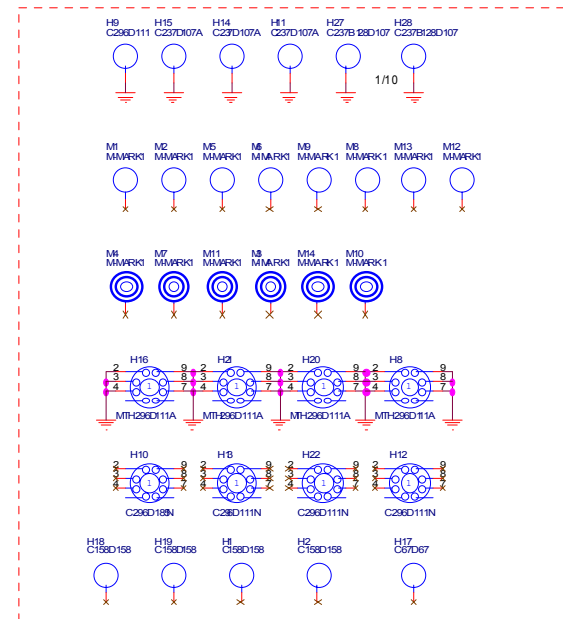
H9
C296D111

H15
C237D107A

H14
C237D107A

H11
C237D107A

H27
C237B128D107

H28
C237B128D107

1/10

M1
M-MARK1

M2
M-MARK1

M5
M-MARK1

M6
M-MARK1

M9
M-MARK1

M8
M-MARK1

M13
M-MARK1

M12
M-MARK1

M4
M-MARK1

M7
M-MARK1

M11
M-MARK1

M3
M-MARK1

M14
M-MARK1

M10
M-MARK1

H16
2 3 4 1 9 8 7
MTH296D111A

H21
2 3 4 1 9 8 7
MTH296D111A

H20
2 3 4 1 9 8 7
MTH296D111A

H8
2 3 4 1 9 8 7
MTH296D111A

H10
2 3 4 1 9 8 7
C296D185N

H13
2 3 4 1 9 8 7
C296D111N

H22
2 3 4 1 9 8 7
C296D111N

H12
2 3 4 1 9 8 7
C296D111N

H18
C158D158

H19
C158D158

H1
C158D158

H2
C158D158

H17
C67D67